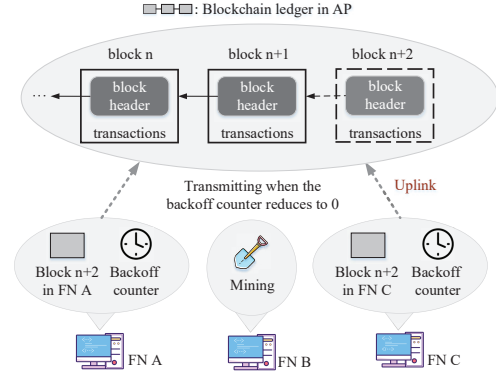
: Blockchain ledger in AP

block n

block n+1

block n+2

...

block header

transactions

block header

transactions

block header

transactions

Transmitting when the backoff counter reduces to 0

Uplink

Block n+2 in FN A

Backoff counter

Mining

Block n+2 in FN C

Backoff counter

FN A

FN B

FN C